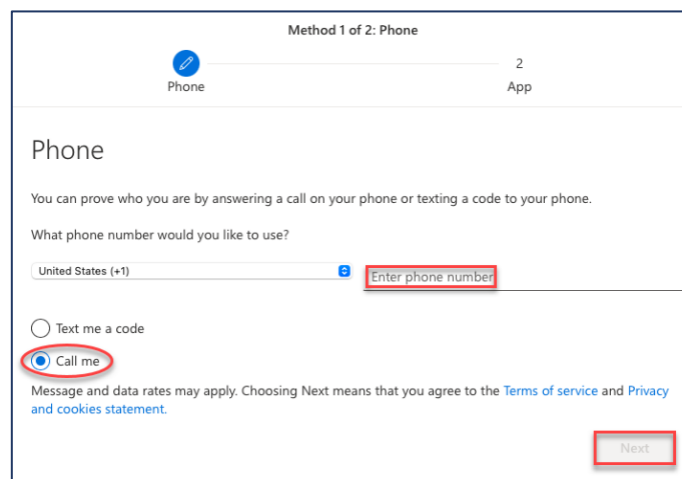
Method 1 of 2: Phone

Phone

2
App

Phone

You can prove who you are by answering a call on your phone or texting a code to your phone.

What phone number would you like to use?

United States (+1)

Enter phone number

Text me a code

Call me

Message and data rates may apply. Choosing Next means that you agree to the Terms of service and Privacy and cookies statement.

Next